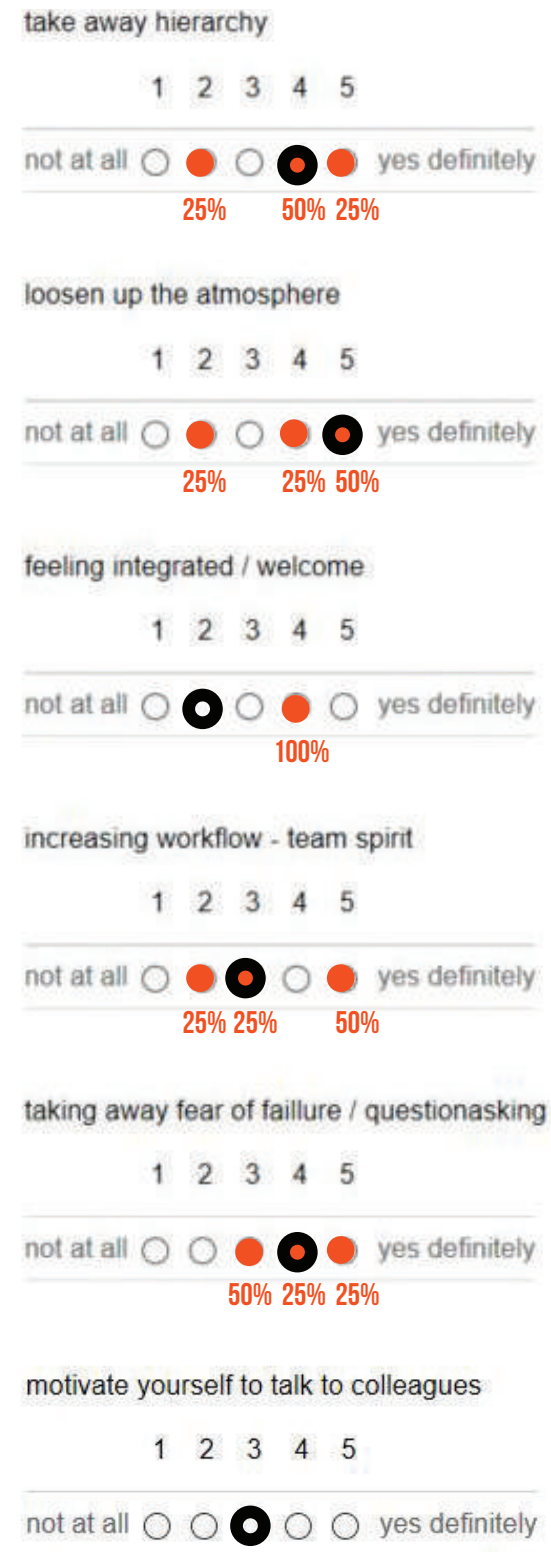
take away hierarchy

1 2 3 4 5

not at all yes definitely

25% 50% 25%

loosen up the atmosphere

1 2 3 4 5

not at all yes definitely

25% 25% 50%

feeling integrated / welcome

1 2 3 4 5

not at all yes definitely

100%

increasing workflow - team spirit

1 2 3 4 5

not at all yes definitely

25% 25% 50%

taking away fear of faillure / questionasking

1 2 3 4 5

not at all yes definitely

50% 25% 25%

motivate yourself to talk to colleagues

1 2 3 4 5

not at all yes definitely